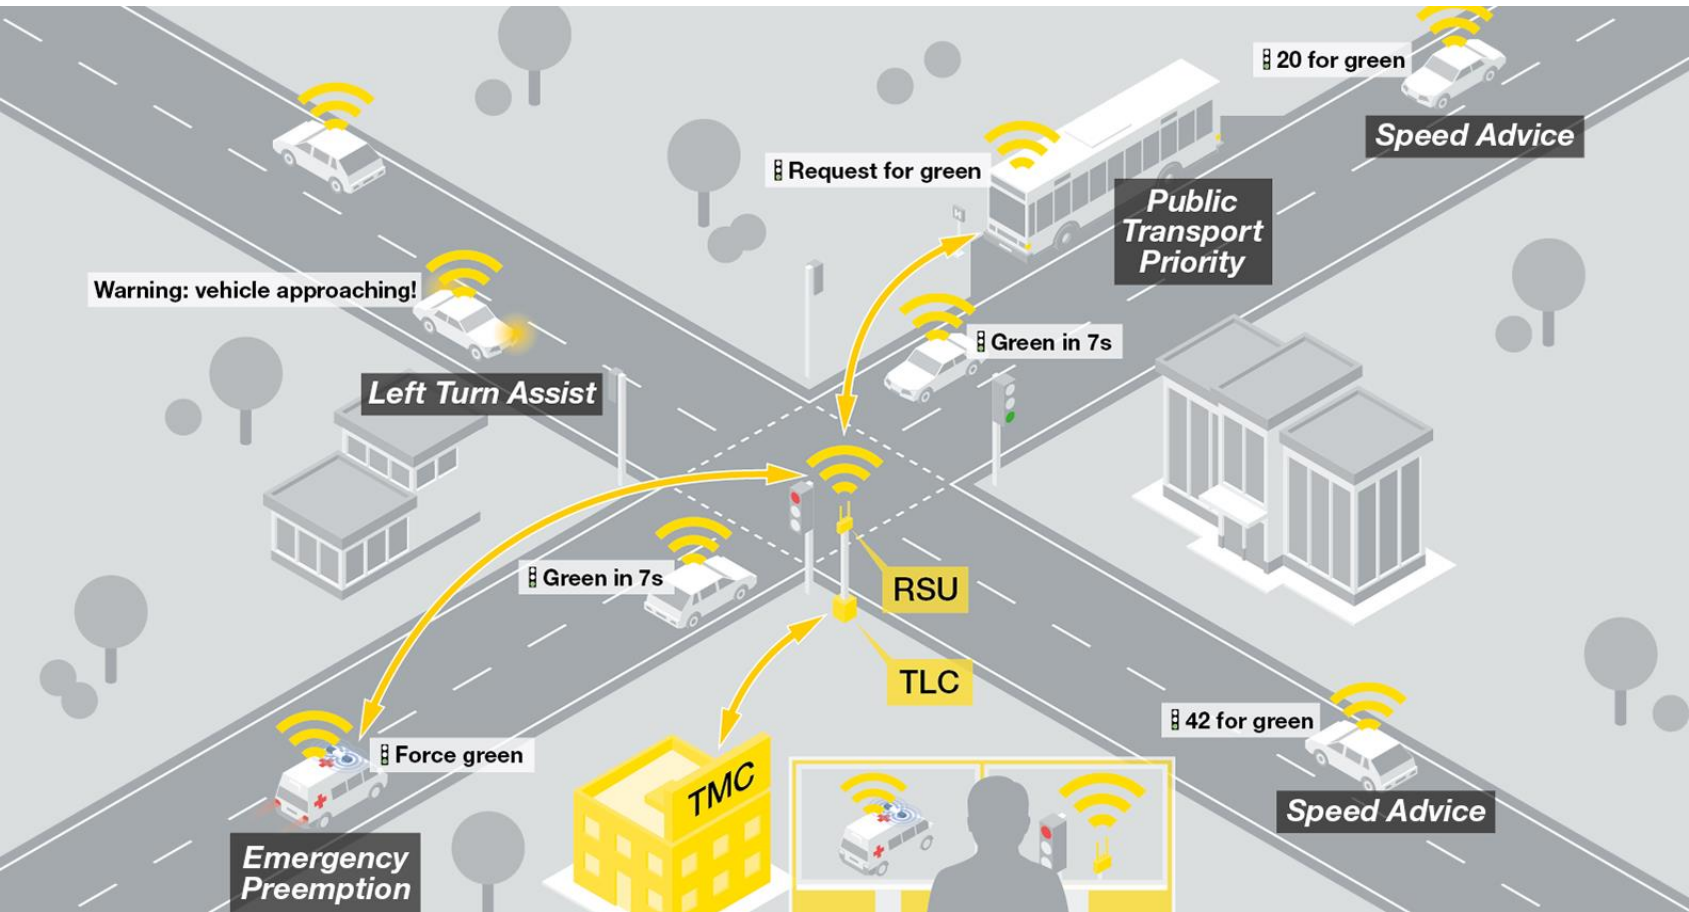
20 for green

Speed Advice

Request for green

Public Transport Priority

Warning: vehicle approaching!

Green in 7s

Left Turn Assist

Green in 7s

RSU

TLC

42 for green

Force green

TMC

Speed Advice

Emergency Preemption